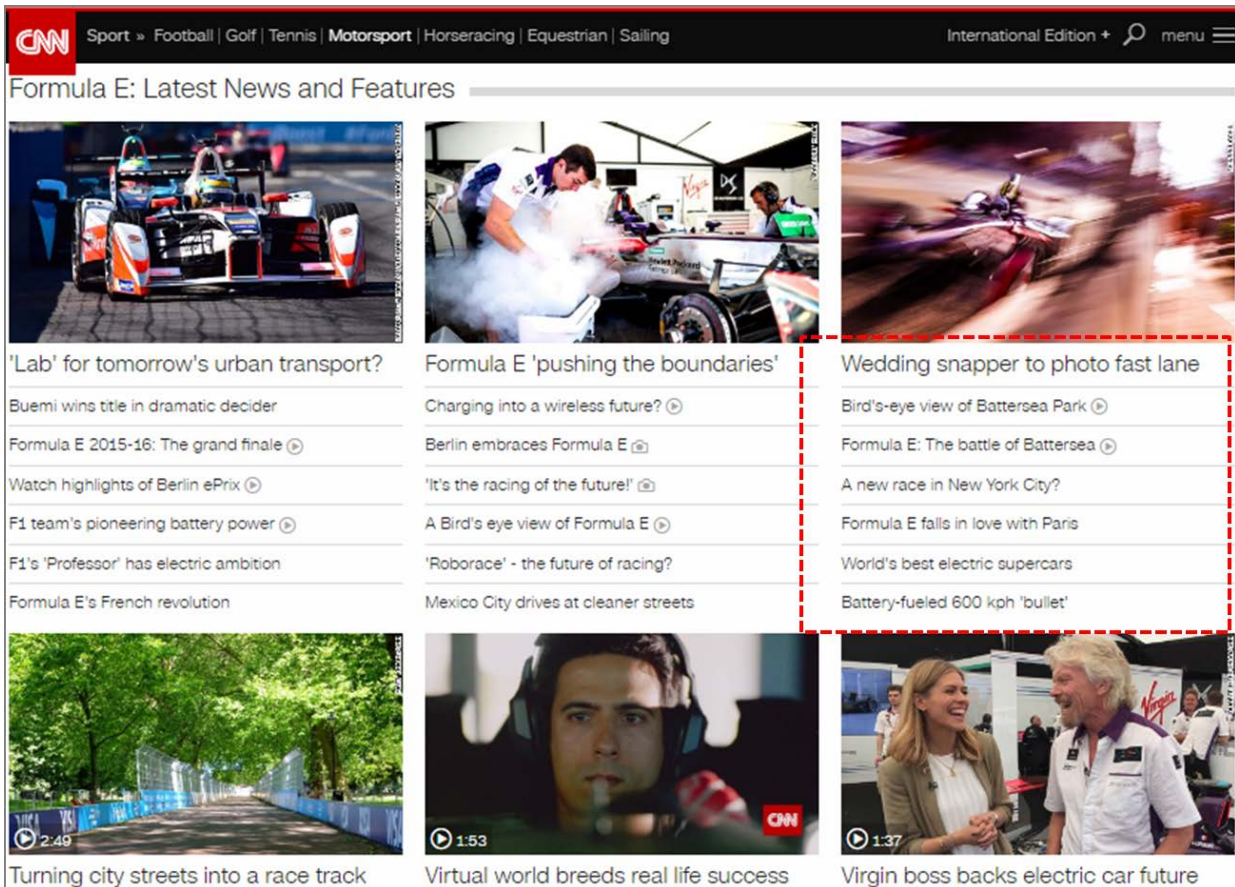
CNN Sport » Football | Golf | Tennis | Motorsport | Horseracing | Equestrian | Sailing International Edition + menu

Formula E: Latest News and Features

'Lab' for tomorrow's urban transport?

Buemi wins title in dramatic decider

Formula E 2015-16: The grand finale

Watch highlights of Berlin ePrix

F1 team's pioneering battery power

F1's 'Professor' has electric ambition

Formula E's French revolution

Formula E 'pushing the boundaries'

Charging into a wireless future?

Berlin embraces Formula E

'It's the racing of the future!'

A Bird's eye view of Formula E

'Roborace' - the future of racing?

Mexico City drives at cleaner streets

Wedding snapper to photo fast lane

Bird's-eye view of Battersea Park

Formula E: The battle of Battersea

A new race in New York City?

Formula E falls in love with Paris

World's best electric supercars

Battery-fueled 600 kph 'bullet'

2:49

Turning city streets into a race track

1:53

CNN

Virtual world breeds real life success

1:37

Virgin

Virgin boss backs electric car future